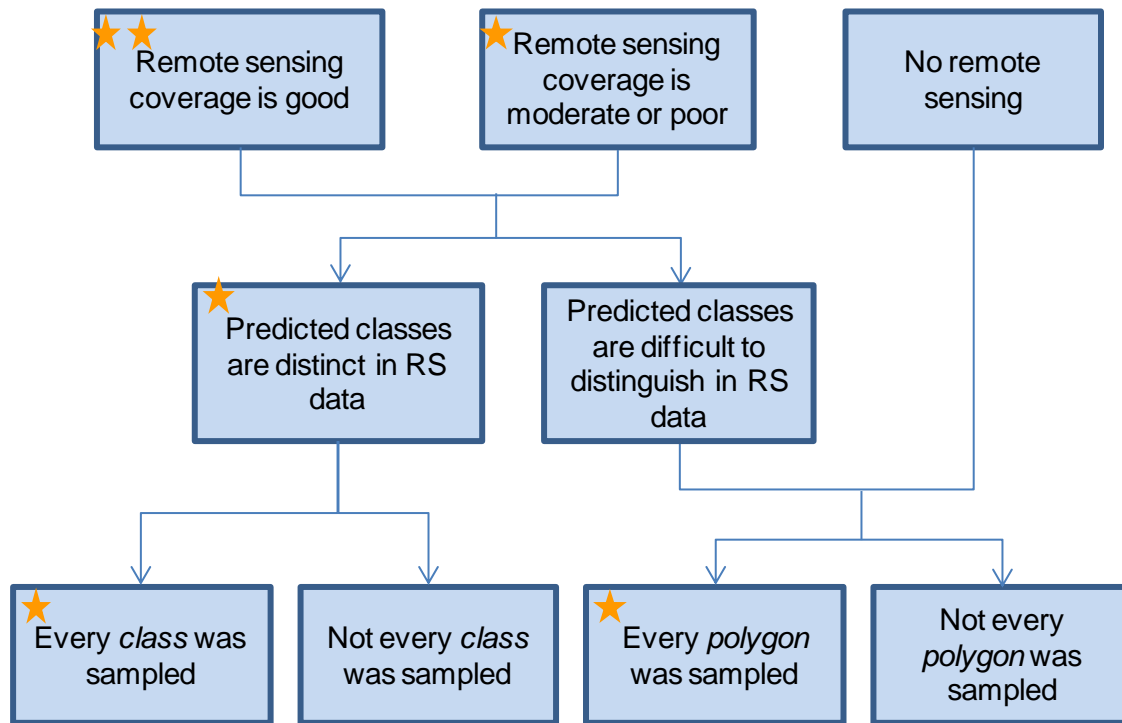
Remote sensing coverage is good

Remote sensing coverage is moderate or poor

No remote sensing

Predicted classes are distinct in RS data

Predicted classes are difficult to distinguish in RS data

Every *class* was sampled

Not every *class* was sampled

Every *polygon* was sampled

Not every *polygon* was sampled